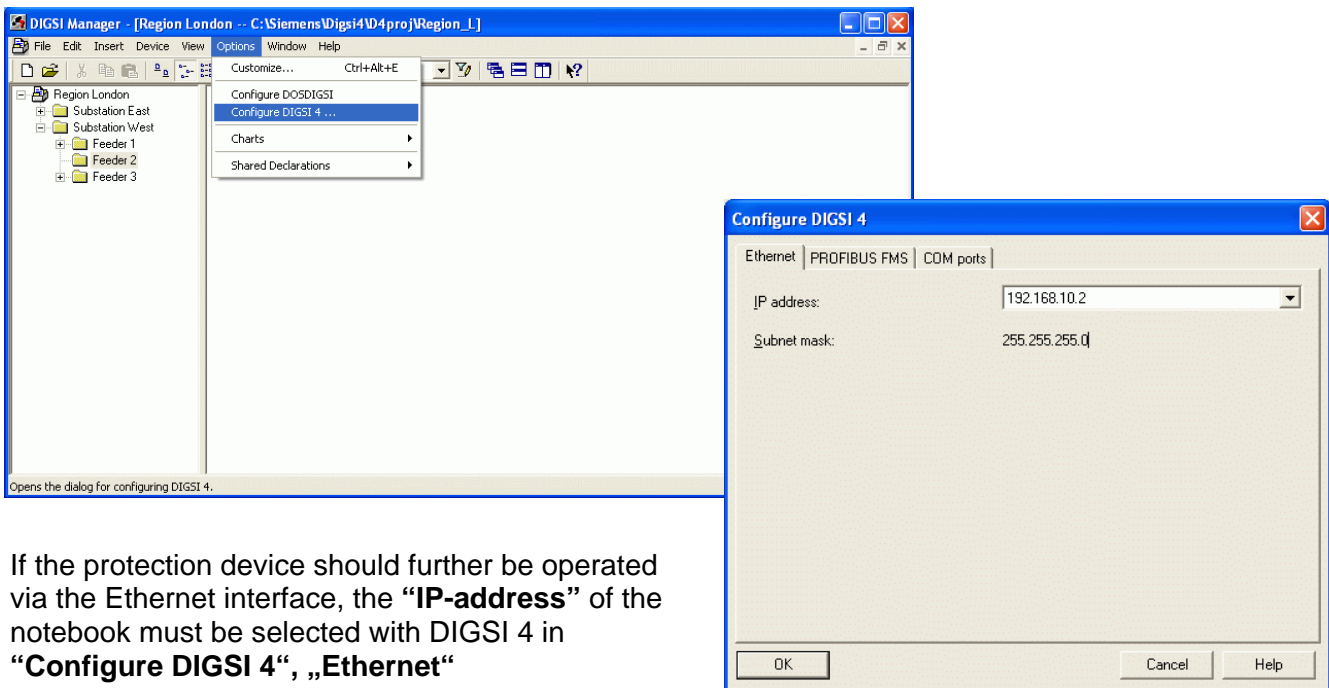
DIGSI Manager - [Region London -- C:\Siemens\Digsi4\D4proj\Region_L]

File Edit Insert Device View Options Window Help

Customize... Ctrl+Alt+E
Configure DOSDIGSI
Configure DIGSI 4 ...
Charts
Shared Declarations

Region London
Substation East
Substation West
Feeder 1
Feeder 2
Feeder 3

Opens the dialog for configuring DIGSI 4.

Configure DIGSI 4

Ethernet | PROFIBUS FMS | COM ports

IP address: 192.168.10.2

Subnet mask: 255.255.255.0

OK Cancel Help

If the protection device should further be operated via the Ethernet interface, the **"IP-address"** of the notebook must be selected with DIGSI 4 in **"Configure DIGSI 4", „Ethernet"**